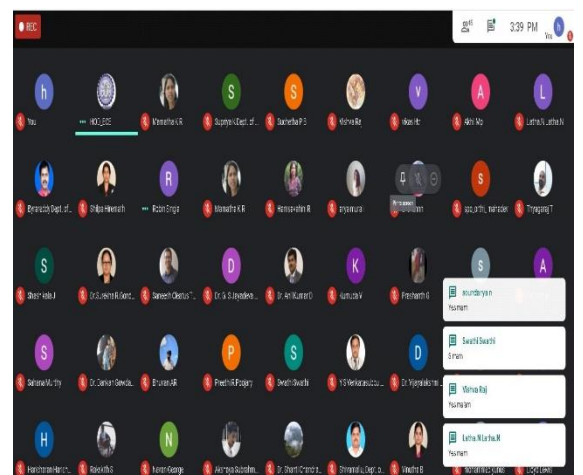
REC

45

3:39 PM

You

h

You

HOD_ECE

Mamatha K R

S

Supriya K Dept. of...

S

Sucheta P S

Vishwa Raj

V

Vikas Hr

A

Akhi Ma

L

Latha N Latha N

Byreddy Dept. of...

Shilpa Hiremath

R

Rohini Singh

Mamatha K R

Harshavardhan R

priyamurali

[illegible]

S

spo_prthi_mahadev

Thyagaraj T

S

Shashi Kala J

Dr.Suresh R Gond...

Sameer Chettur T...

D

Dr. G S Jayadeva...

Dr. Anil Kumar D

K

Kumuda V

Prashanth G

S

A

P

Sahana Murthy

Dr. Sankar Gowda...

Bhuvan AR

Preethi R Poojary

S

Swathi Swathi

Y S Venkateswarlu...

D

Dr. Vijayalakshmi...

soundarya n

Yes mam

Swathi Swathi

S mam

Vishwa Raj

Yes ma'am

Latha N Latha N

Yes mam

H

Harisharan Haris...

Ravikiran S

N

Naveen George

Akshaya Subrahm...

Dr. Shanti Chandra...

Shivamallu Dept. b...

Vindhya B

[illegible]

Lokesh Lokesh